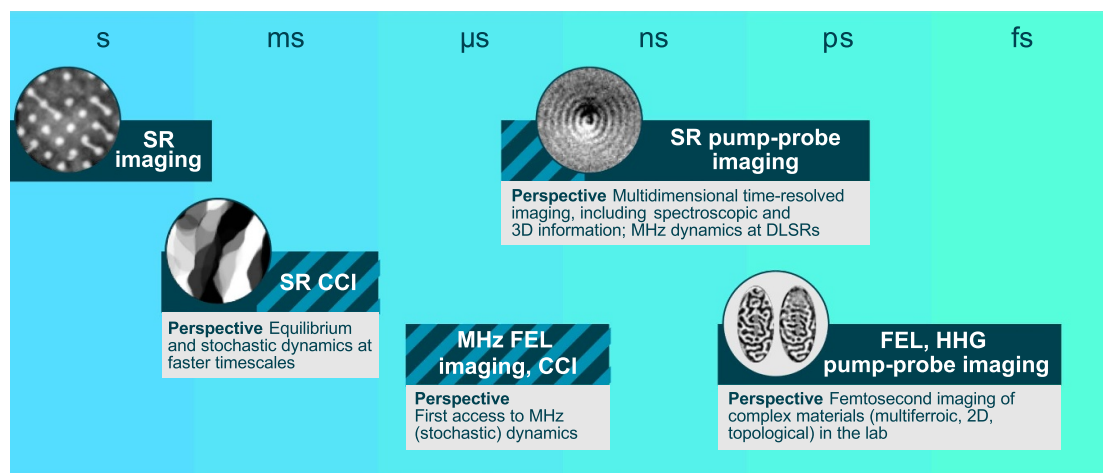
s ms µs ns ps fs

SR imaging

SR pump-probe imaging

**Perspective** Multidimensional time-resolved imaging, including spectroscopic and 3D information; MHz dynamics at DLSRs

SR CCI

**Perspective** Equilibrium and stochastic dynamics at faster timescales

MHz FEL imaging, CCI

**Perspective** First access to MHz (stochastic) dynamics

FEL, HHG pump-probe imaging

**Perspective** Femtosecond imaging of complex materials (multiferroic, 2D, topological) in the lab